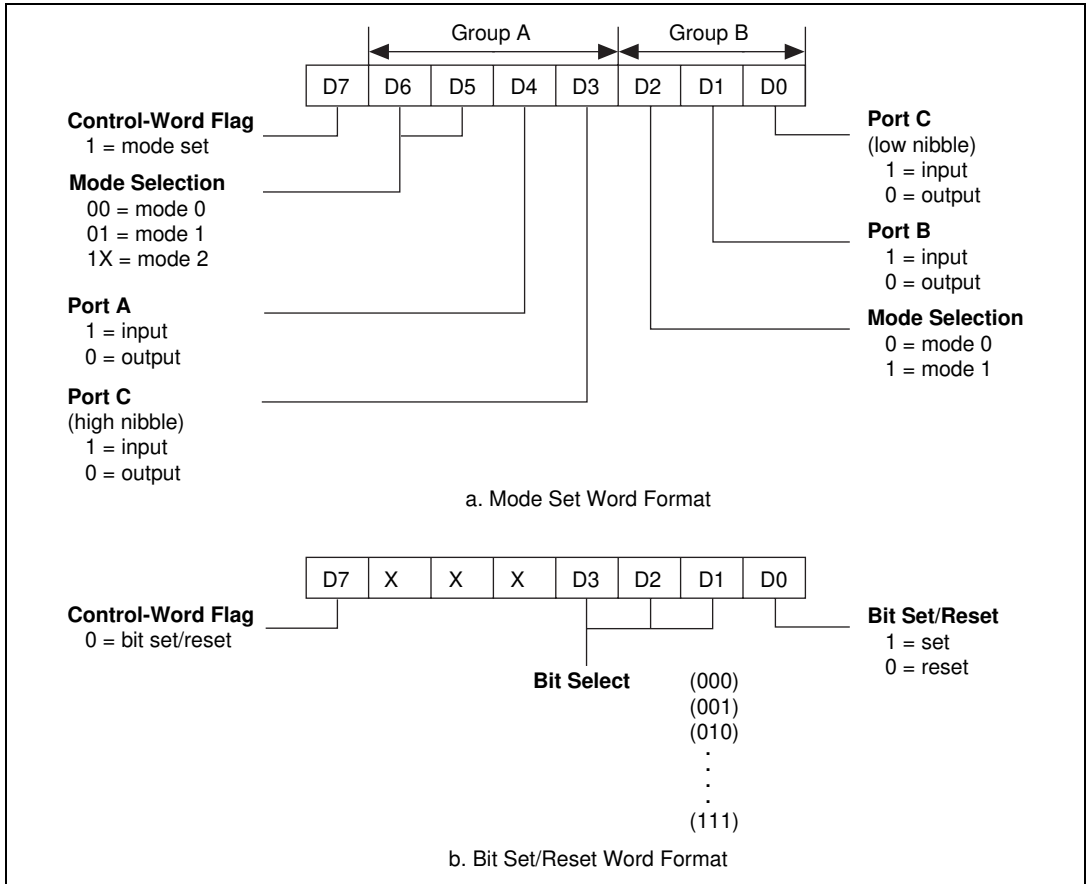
Group A

Group B

| D7 | D6 | D5 | D4 | D3 | D2 | D1 | D0 |
|---|---|---|---|---|---|---|---|

**Control-Word Flag**
1 = mode set

**Mode Selection**
00 = mode 0
01 = mode 1
1X = mode 2

**Port A**
1 = input
0 = output

**Port C**
(high nibble)
1 = input
0 = output

**Port C**
(low nibble)
1 = input
0 = output

**Port B**
1 = input
0 = output

**Mode Selection**
0 = mode 0
1 = mode 1

a. Mode Set Word Format

| D7 | X | X | X | D3 | D2 | D1 | D0 |
|---|---|---|---|---|---|---|---|

**Control-Word Flag**
0 = bit set/reset

**Bit Select**

(000)
(001)
(010)
.
.
.
(111)

**Bit Set/Reset**
1 = set
0 = reset

b. Bit Set/Reset Word Format